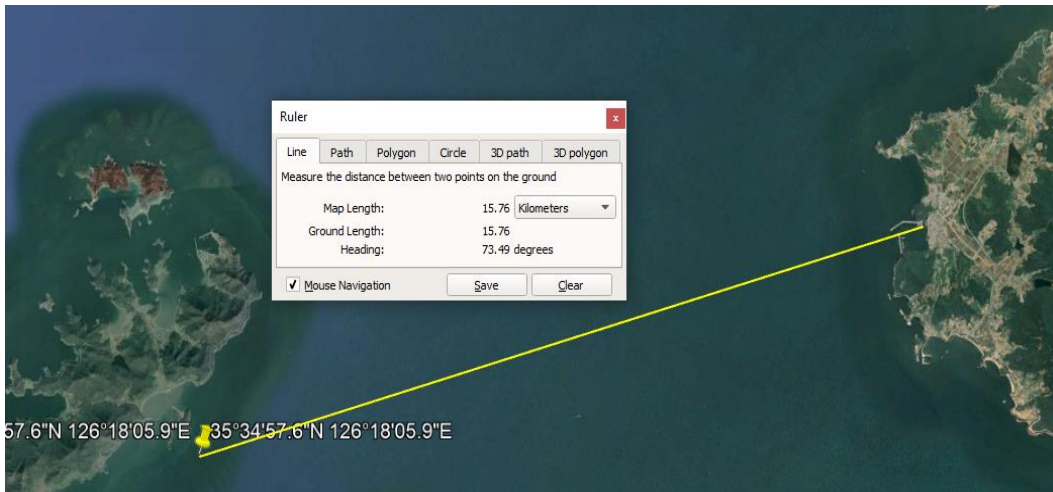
Ruler

Line | Path | Polygon | Circle | 3D path | 3D polygon

Measure the distance between two points on the ground

Map Length: 15.76 Kilometers
Ground Length: 15.76
Heading: 73.49 degrees

Mouse Navigation | Save | Clear

57.6"N 126°18'05.9"E 35°34'57.6"N 126°18'05.9"E